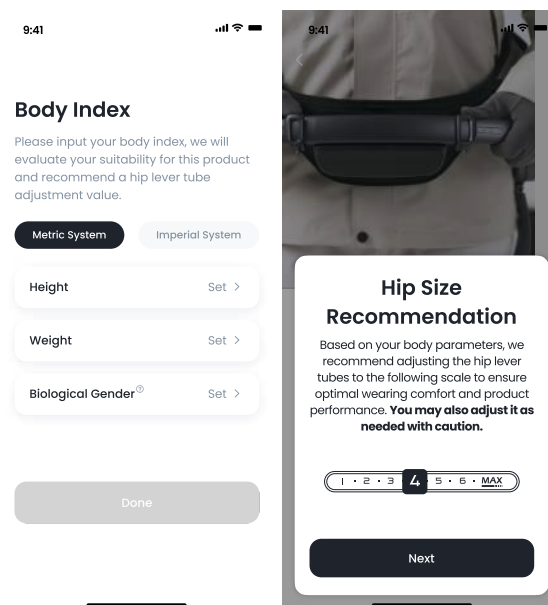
9:41

Body Index

Please input your body index, we will evaluate your suitability for this product and recommend a hip lever tube adjustment value.

Metric System

Imperial System

Height Set >

Weight Set >

Biological Gender ⓘ Set >

Done

9:41

Hip Size Recommendation

Based on your body parameters, we recommend adjusting the hip lever tubes to the following scale to ensure optimal wearing comfort and product performance. **You may also adjust it as needed with caution.**

1 · 2 · 3 4 5 · 6 · MAX

Next